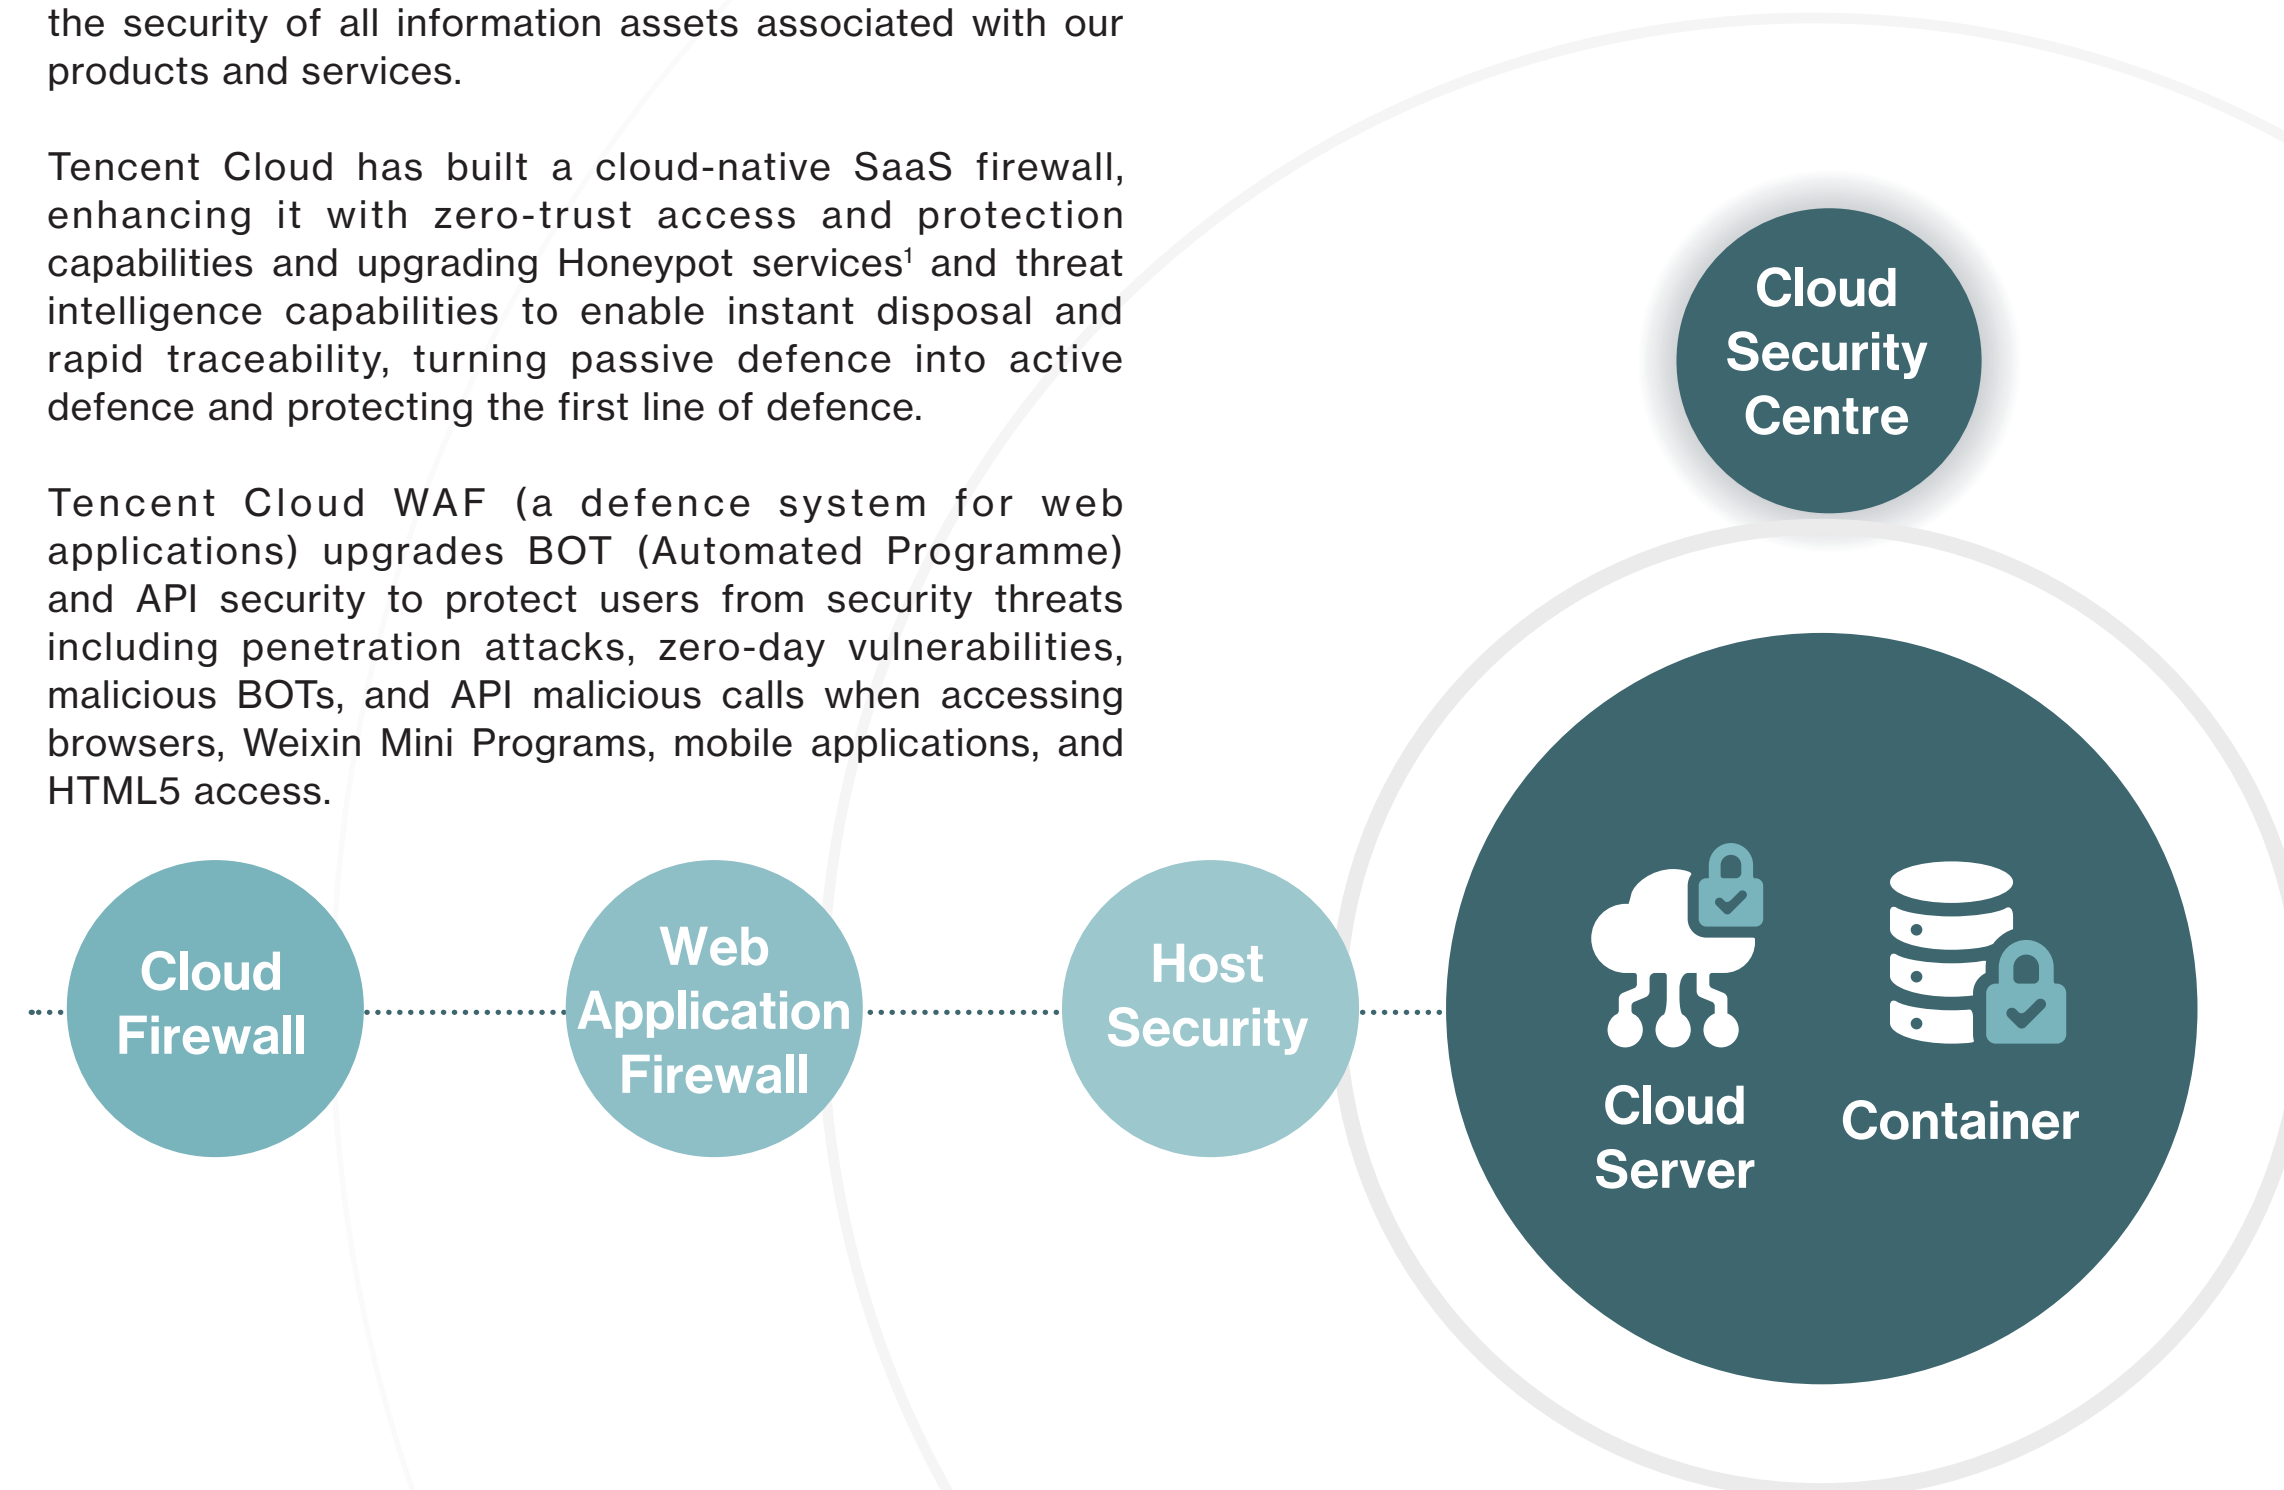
the security of all information assets associated with our products and services.

Tencent Cloud has built a cloud-native SaaS firewall, enhancing it with zero-trust access and protection capabilities and upgrading Honeypot services¹ and threat intelligence capabilities to enable instant disposal and rapid traceability, turning passive defence into active defence and protecting the first line of defence.

Tencent Cloud WAF (a defence system for web applications) upgrades BOT (Automated Programme) and API security to protect users from security threats including penetration attacks, zero-day vulnerabilities, malicious BOTs, and API malicious calls when accessing browsers, Weixin Mini Programs, mobile applications, and HTML5 access.

Cloud Security Centre

Cloud Firewall

Web Application Firewall

Host Security

Cloud Server

Container